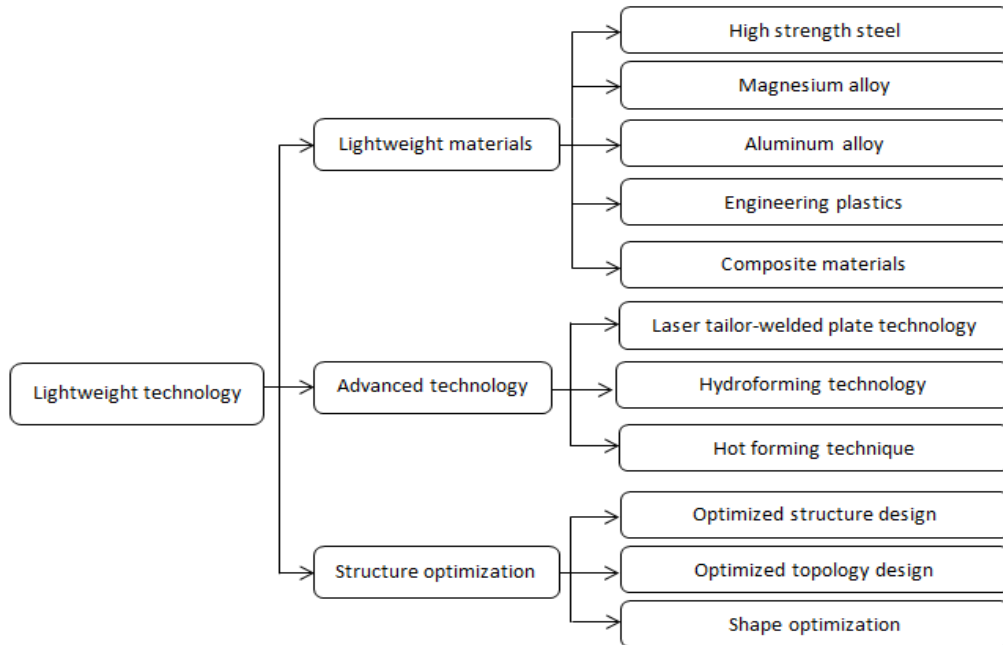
Lightweight technology

Lightweight materials

High strength steel

Magnesium alloy

Aluminum alloy

Engineering plastics

Composite materials

Advanced technology

Laser tailor-welded plate technology

Hydroforming technology

Hot forming technique

Structure optimization

Optimized structure design

Optimized topology design

Shape optimization